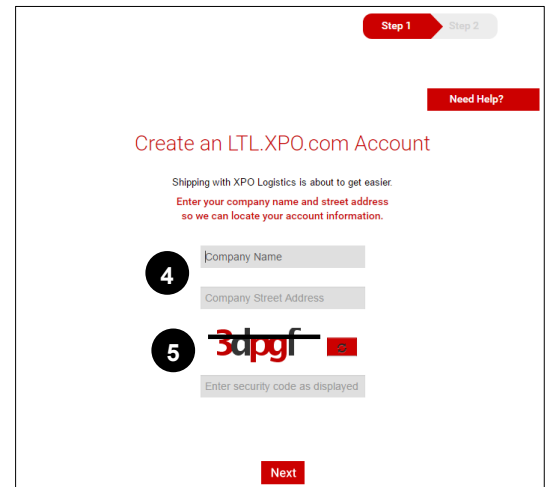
Step 1
Step 2

Need Help?

Create an LTL.XPO.com Account

Shipping with XPO Logistics is about to get easier.

Enter your company name and street address so we can locate your account information.

4

Company Name

Company Street Address

5

3dpgf

Enter security code as displayed

Next